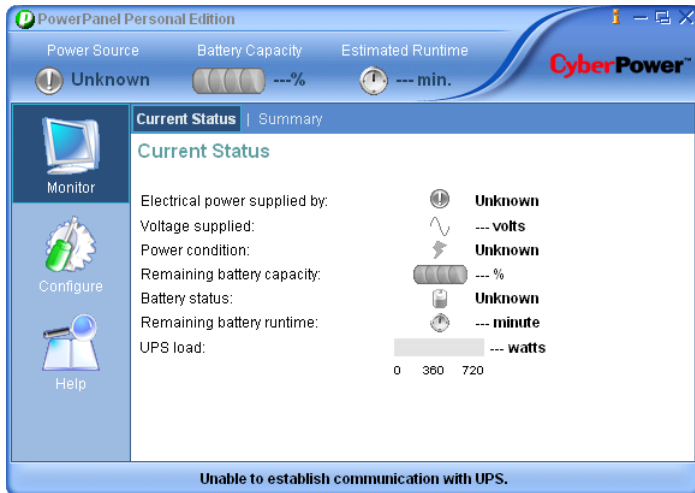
PowerPanel Personal Edition

Power Source
Unknown
Battery Capacity
---%
Estimated Runtime
--- min.
CyberPower

Monitor
Configure
Help

Current Status | Summary

Current Status

Electrical power supplied by: Unknown
Voltage supplied: --- volts
Power condition: Unknown
Remaining battery capacity: --- %
Battery status: Unknown
Remaining battery runtime: --- minute
UPS load: --- watts
0 360 720

Unable to establish communication with UPS.